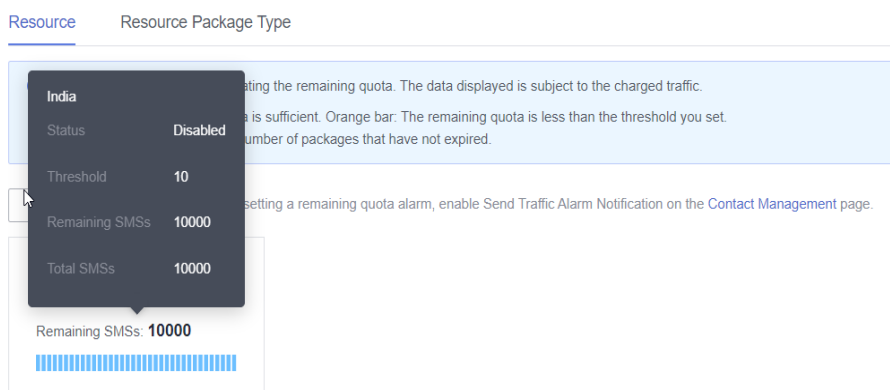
Resource Resource Package Type

India

Status Disabled

Threshold 10

Remaining SMSs 10000

Total SMSs 10000

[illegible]ating the remaining quota. The data displayed is subject to the charged traffic.

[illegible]a is sufficient. Orange bar: The remaining quota is less than the threshold you set.

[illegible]umber of packages that have not expired.

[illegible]setting a remaining quota alarm, enable Send Traffic Alarm Notification on the Contact Management page.

Remaining SMSs: 10000